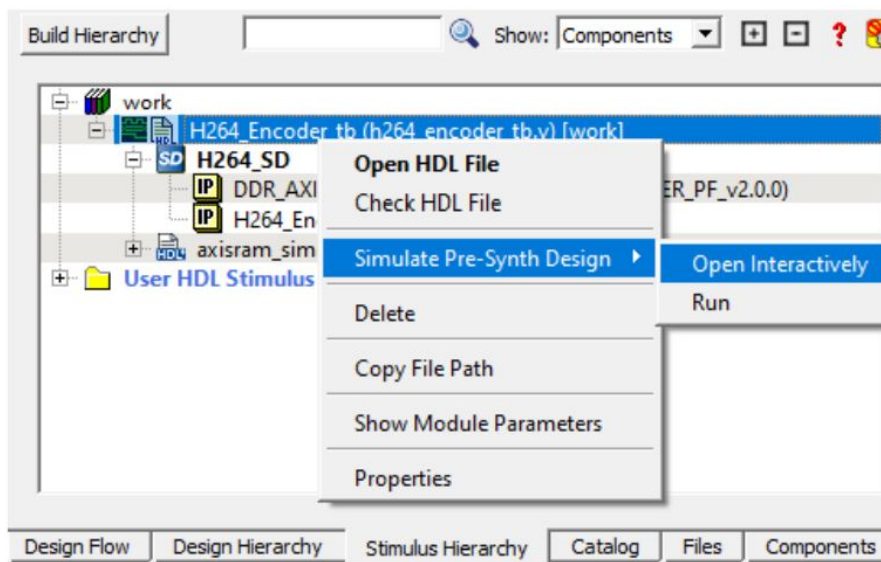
Build Hierarchy

Show: Components

work

H264_Encoder_tb (h264_encoder_tb.v) [work]

SD H264_SD

IP DDR_AXI

ER_PF_v2.0.0)

IP H264_En

HDL axisram_sim

User HDL Stimulus

Open HDL File

Check HDL File

Simulate Pre-Synth Design

Open Interactively

Run

Delete

Copy File Path

Show Module Parameters

Properties

Design Flow | Design Hierarchy | Stimulus Hierarchy | Catalog | Files | Components